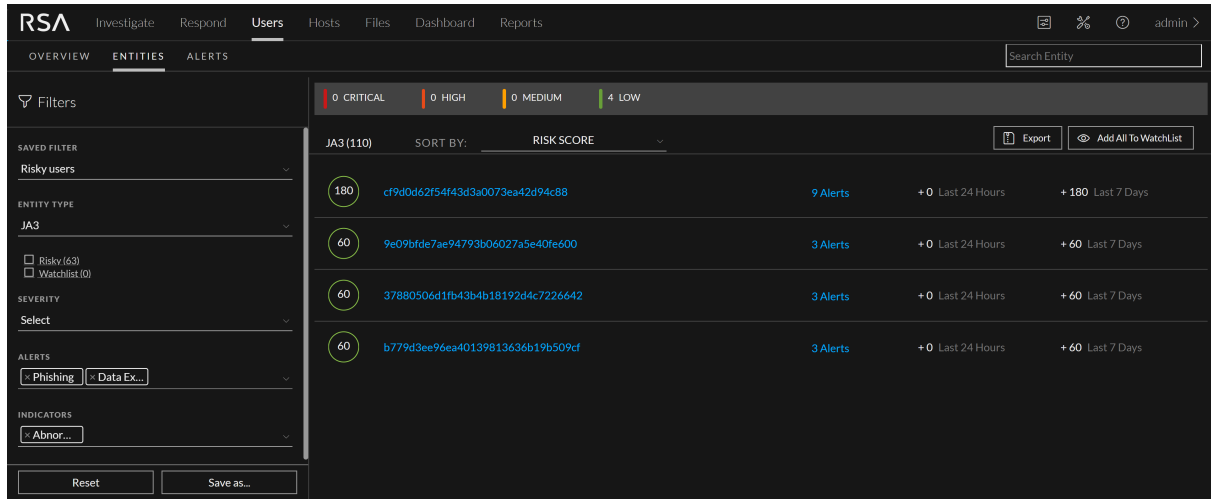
RSA Investigate Respond Users Hosts Files Dashboard Reports admin >

OVERVIEW ENTITIES ALERTS

Search Entity

Filters

SAVED FILTER
Risky users

ENTITY TYPE
JA3

Risky (63)
Watchlist (0)

SEVERITY
Select

ALERTS
× Phishing × Data Ex...

INDICATORS
× Abnor...

Reset Save as...

0 CRITICAL 0 HIGH 0 MEDIUM 4 LOW

JA3 (110) SORT BY: RISK SCORE

Export Add All To WatchList

| | | | | |
|---|---|---|---|---|
| 180 | cf9d0d62f54f43d3a0073ea42d94c88 | 9 Alerts | + 0 Last 24 Hours | + 180 Last 7 Days |
| 60 | 9e09bfde7ae94793b06027a5e40fe600 | 3 Alerts | + 0 Last 24 Hours | + 60 Last 7 Days |
| 60 | 37880506d1fb43b4b18192d4c7226642 | 3 Alerts | + 0 Last 24 Hours | + 60 Last 7 Days |
| 60 | b779d3ee96ea40139813636b19b509cf | 3 Alerts | + 0 Last 24 Hours | + 60 Last 7 Days |